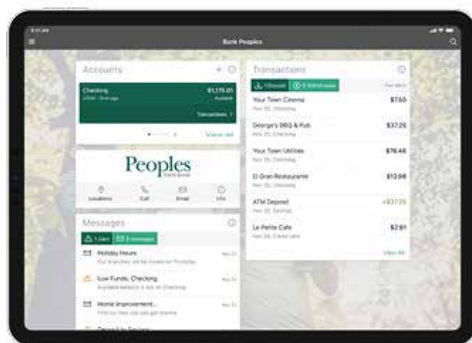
Bank Peoples

Accounts

Checking $1,175.01
Transactions >
View All

Peoples

Locations Call Email Info

Messages

1 Alert 3 Messages

Holiday Hours

Low Funds: Checking

Home Improvement...

Transactions

1 Deposit 6 Withdrawals

Your Town Cinema $7.50
Nov 25, Checking

George's BBQ & Pub $37.25
Nov 25, Checking

Your Town Utilities $78.46
Nov 25, Checking

El Gran Restaurante $12.98
Nov 25, Checking

ATM Deposit +$37.25
Nov 25, Savings

Le Petite Cafe $2.61
Nov 25, Credit Card

View All